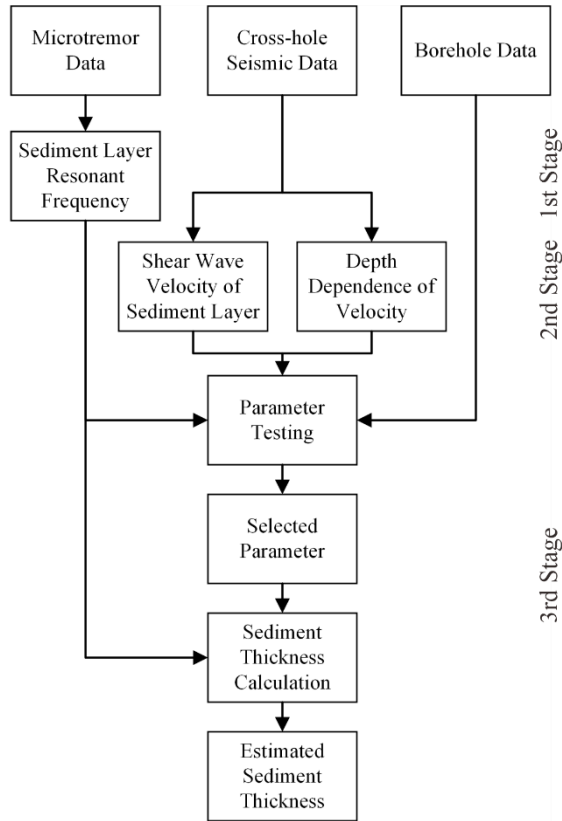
Microtremor Data

Cross-hole Seismic Data

Borehole Data

Sediment Layer Resonant Frequency

1st Stage

Shear Wave Velocity of Sediment Layer

Depth Dependence of Velocity

2nd Stage

Parameter Testing

Selected Parameter

3rd Stage

Sediment Thickness Calculation

Estimated Sediment Thickness